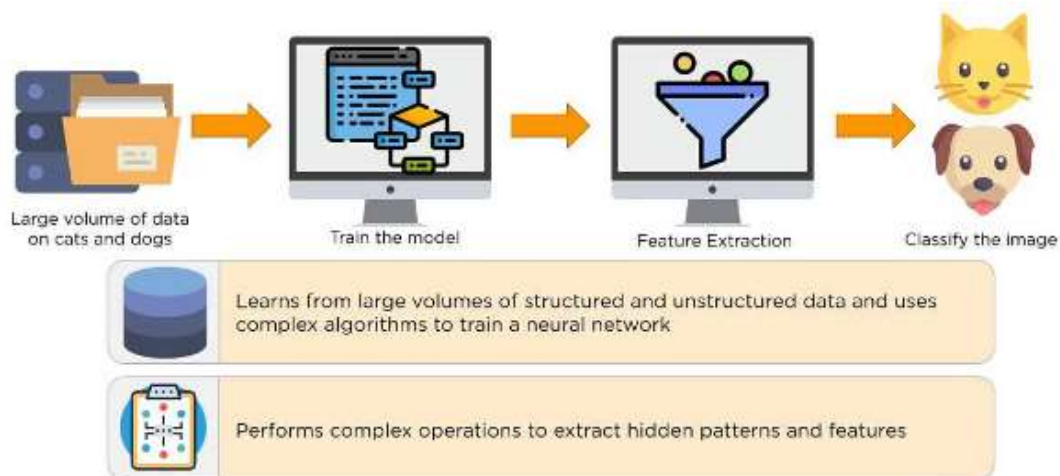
Large volume of data on cats and dogs

Train the model

Feature Extraction

Classify the image

Learns from large volumes of structured and unstructured data and uses complex algorithms to train a neural network

Performs complex operations to extract hidden patterns and features